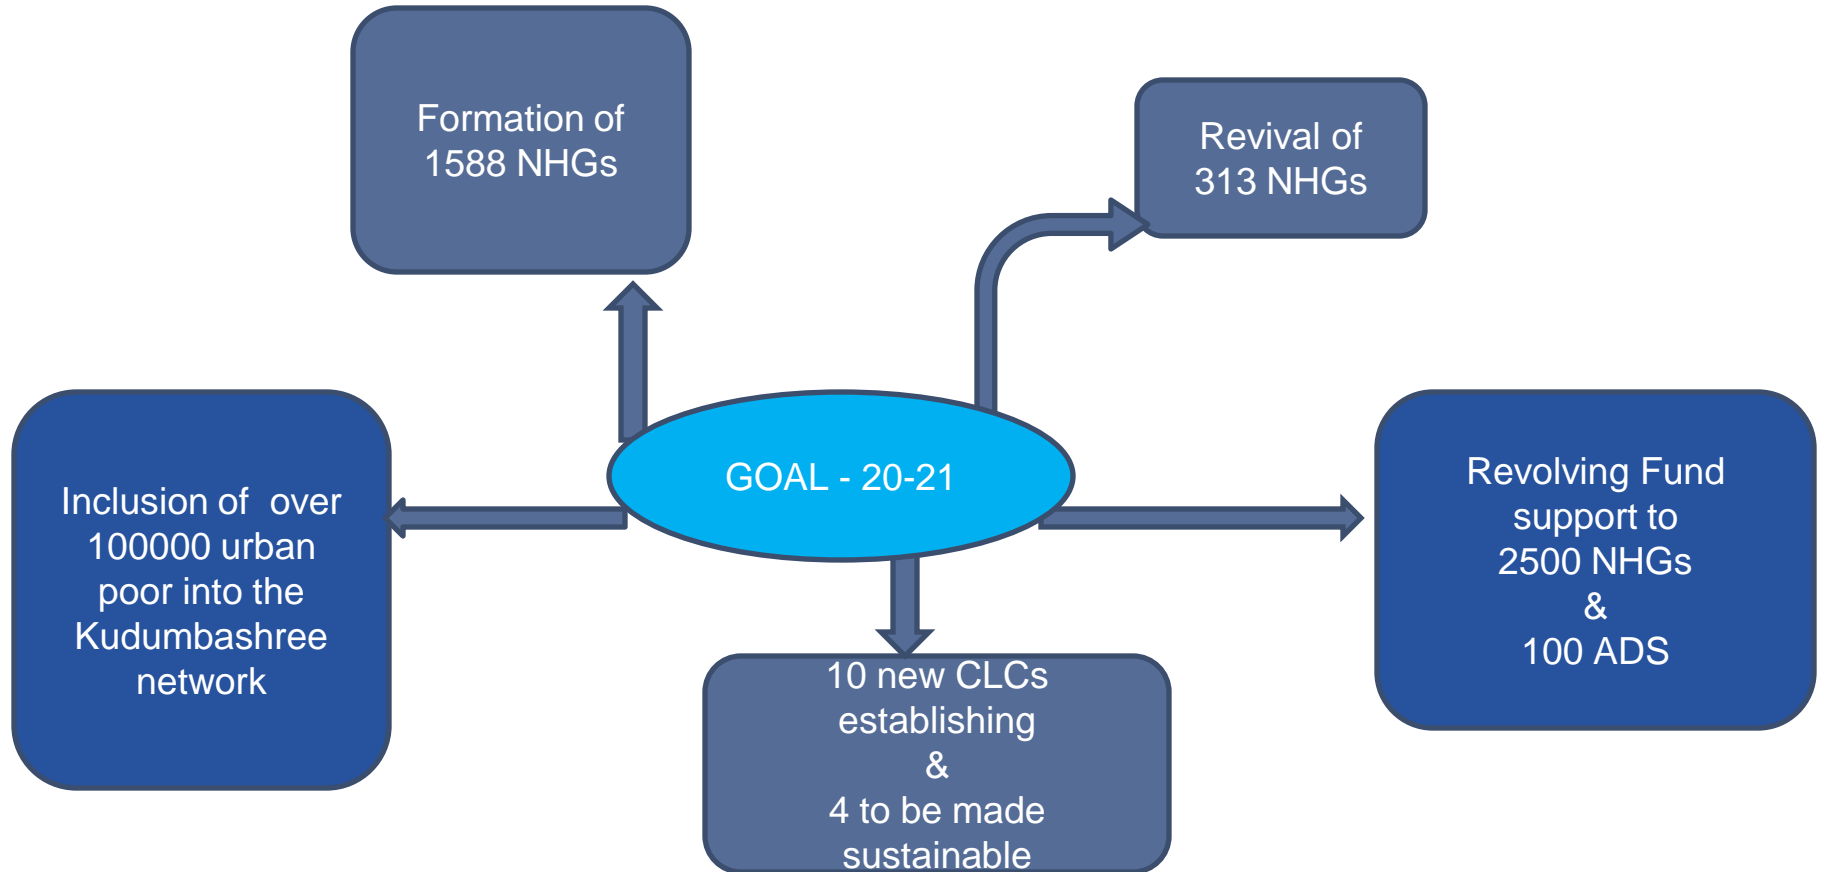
Formation of 1588 NHGs

Revival of 313 NHGs

Inclusion of over 100000 urban poor into the Kudumbashree network

GOAL - 20-21

Revolving Fund support to 2500 NHGs & 100 ADS

10 new CLCs establishing & 4 to be made sustainable